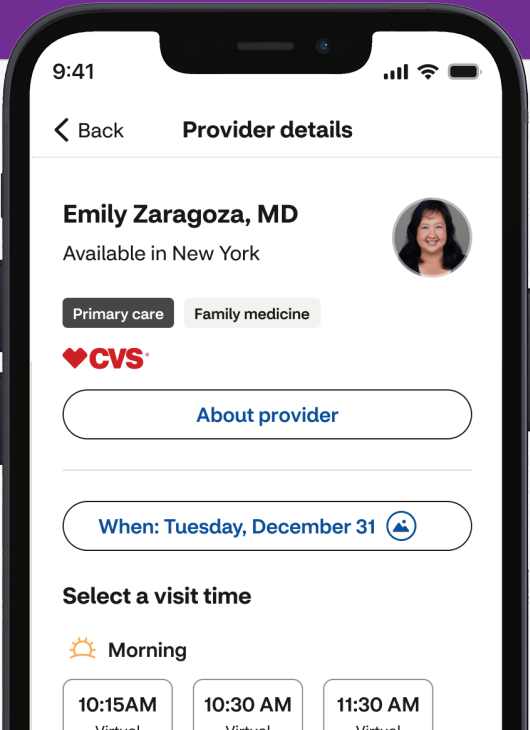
9:41

Back Provider details

Emily Zaragoza, MD
Available in New York

Primary care Family medicine

CVS

About provider

When: Tuesday, December 31

Select a visit time

Morning

10:15AM
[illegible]

10:30 AM
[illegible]

11:30 AM
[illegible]